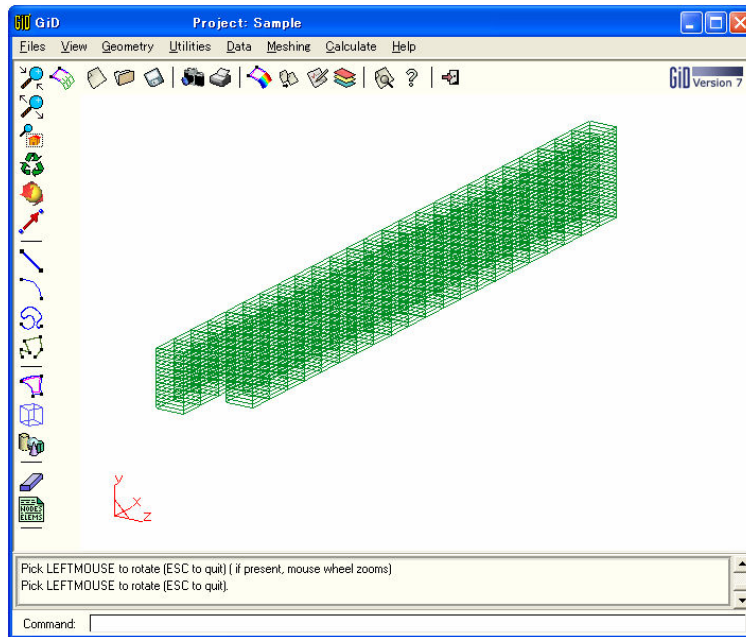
GiD GiD Project: Sample

Files View Geometry Utilities Data Meshing Calculate Help

GiD Version 7

NODES ELEMS

y x z

Pick LEFTMOUSE to rotate (ESC to quit) ( if present, mouse wheel zooms)
Pick LEFTMOUSE to rotate (ESC to quit).

Command: